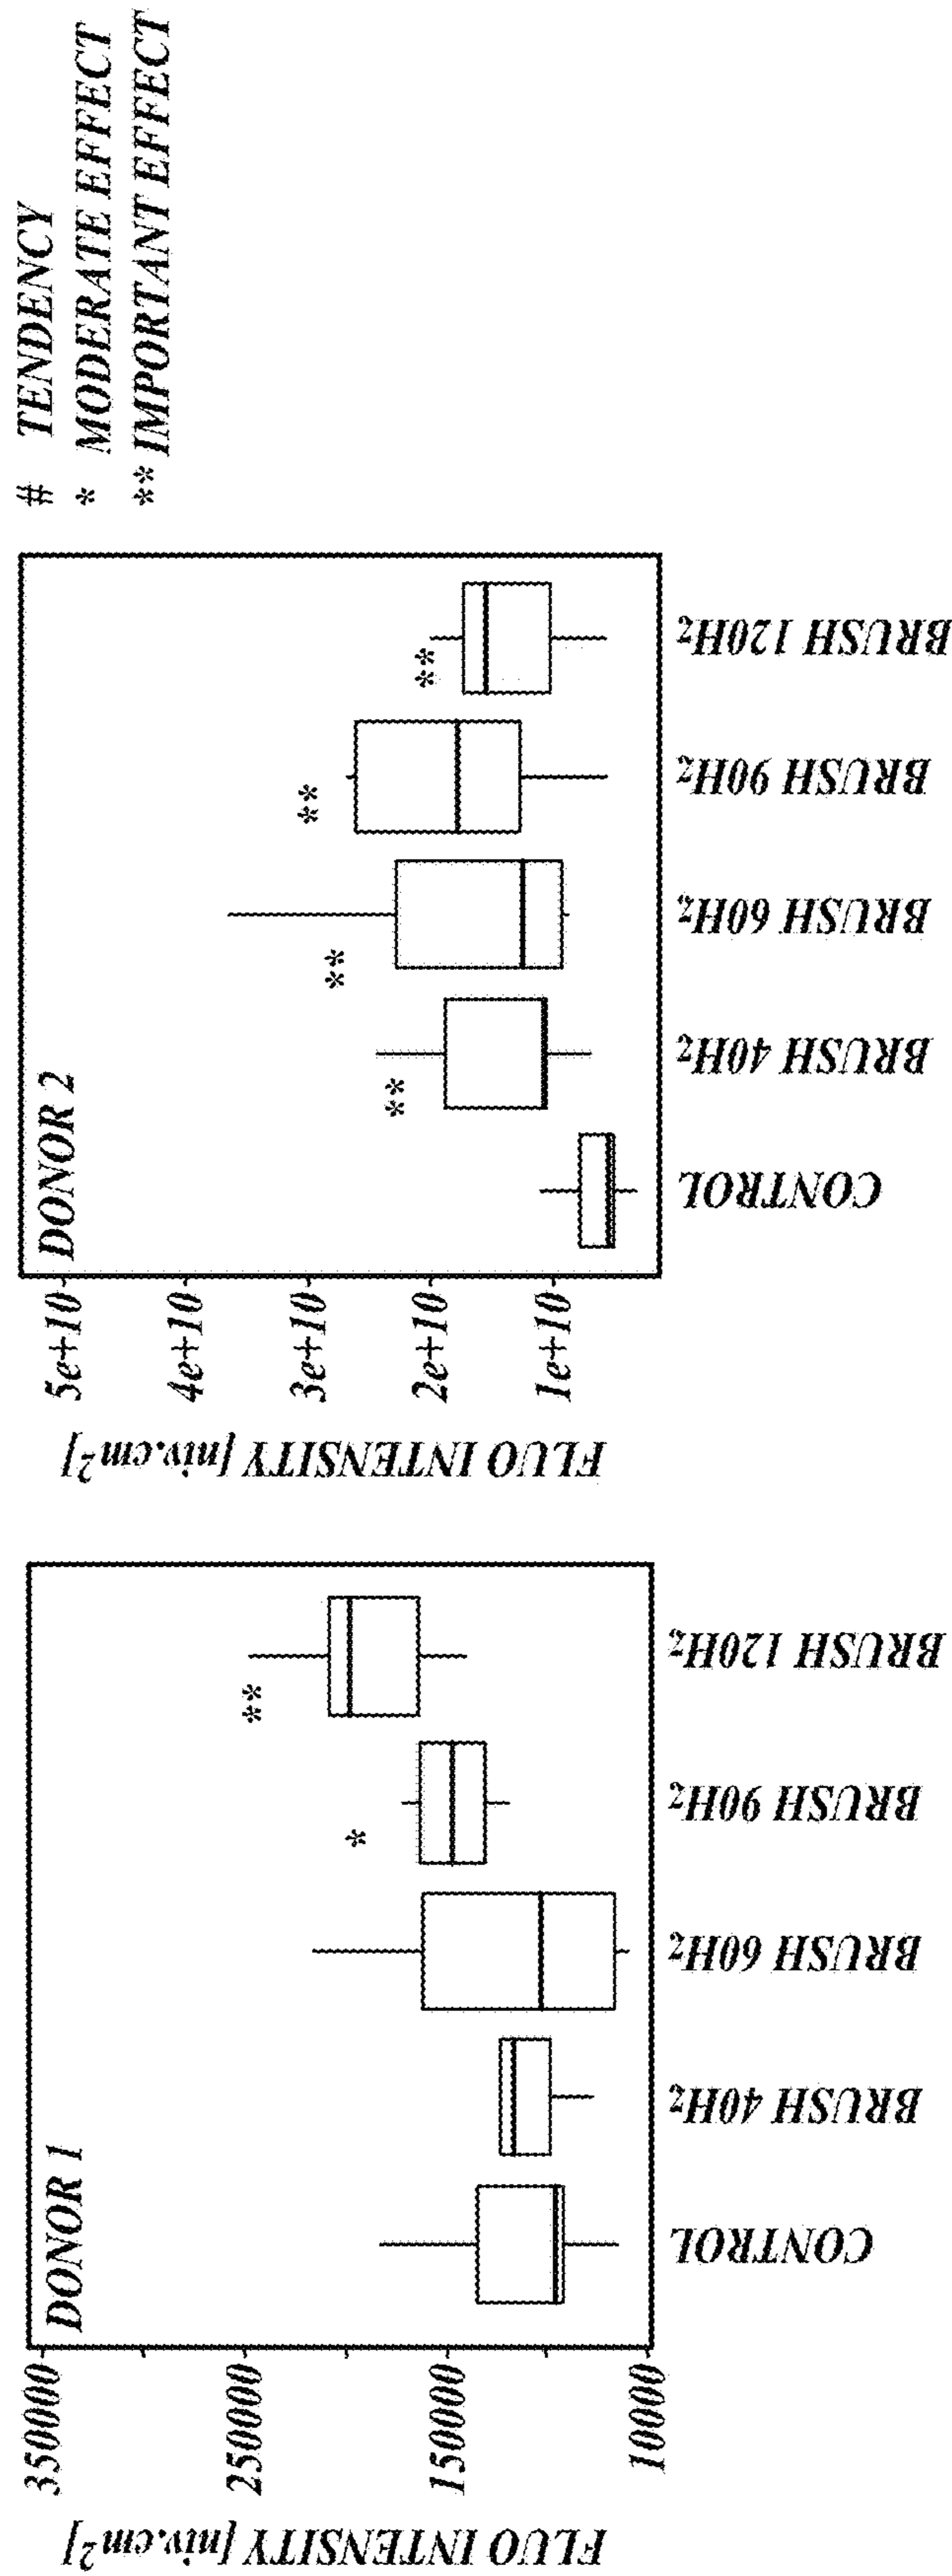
# TENDENCY
* MODERATE EFFECT
** IMPORTANT EFFECT

DONOR 2

FLUO INTENSITY [niv.cm$^2$]

5e+10
4e+10
3e+10
2e+10
1e+10

**
**
**
**

CONTROL
BRUSH 40H$_2$
BRUSH 60H$_2$
BRUSH 90H$_2$
BRUSH 120H$_2$

DONOR 1

FLUO INTENSITY [niv.cm$^2$]

350000
250000
150000
10000

*
**

CONTROL
BRUSH 40H$_2$
BRUSH 60H$_2$
BRUSH 90H$_2$
BRUSH 120H$_2$